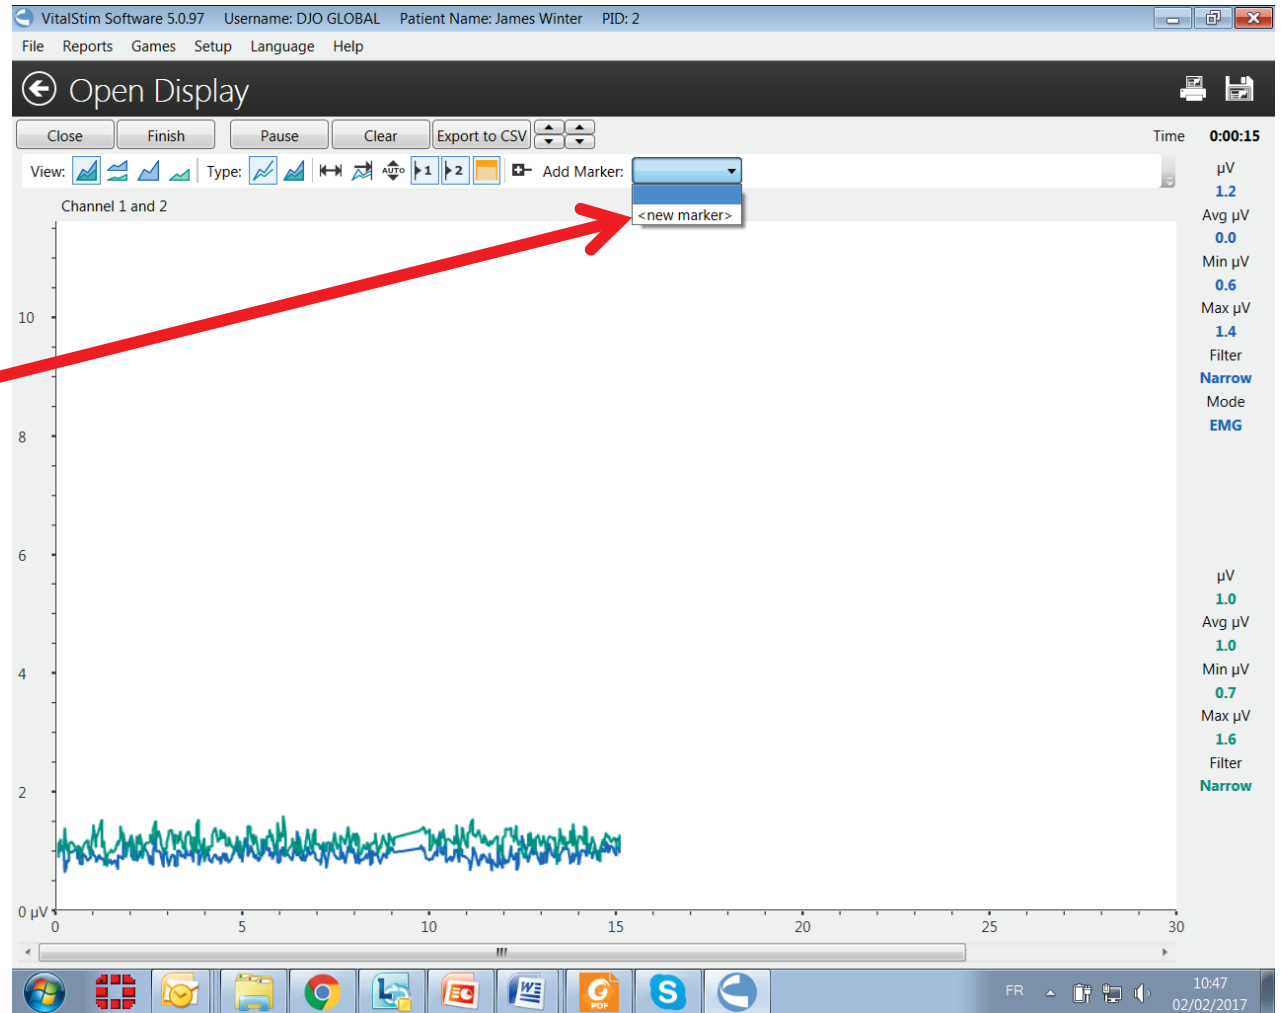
VitalStim Software 5.0.97 Username: DJO GLOBAL Patient Name: James Winter PID: 2

File Reports Games Setup Language Help

Open Display

Close Finish Pause Clear Export to CSV

Time 0:00:15

View: Type: AUTO 1 2 Add Marker:

<new marker>

Channel 1 and 2

μV
1.2
Avg μV
0.0
Min μV
0.6
Max μV
1.4
Filter
Narrow
Mode
EMG

μV
1.0
Avg μV
1.0
Min μV
0.7
Max μV
1.6
Filter
Narrow

10
8
6
4
2
0 μV

0 5 10 15 20 25 30

FR 10:47 02/02/2017